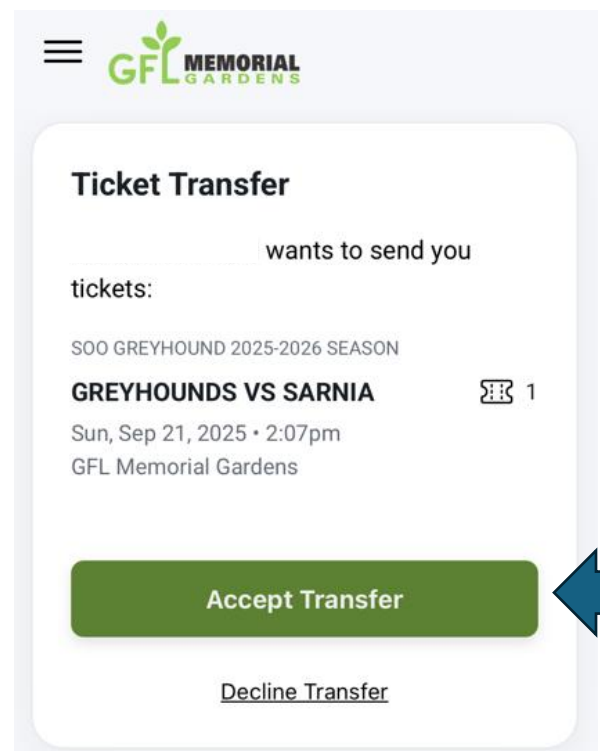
GFL MEMORIAL GARDENS

Ticket Transfer

wants to send you tickets:

SOO GREYHOUND 2025-2026 SEASON

GREYHOUNDS VS SARNIA 1

Sun, Sep 21, 2025 • 2:07pm
GFL Memorial Gardens

Accept Transfer

Decline Transfer